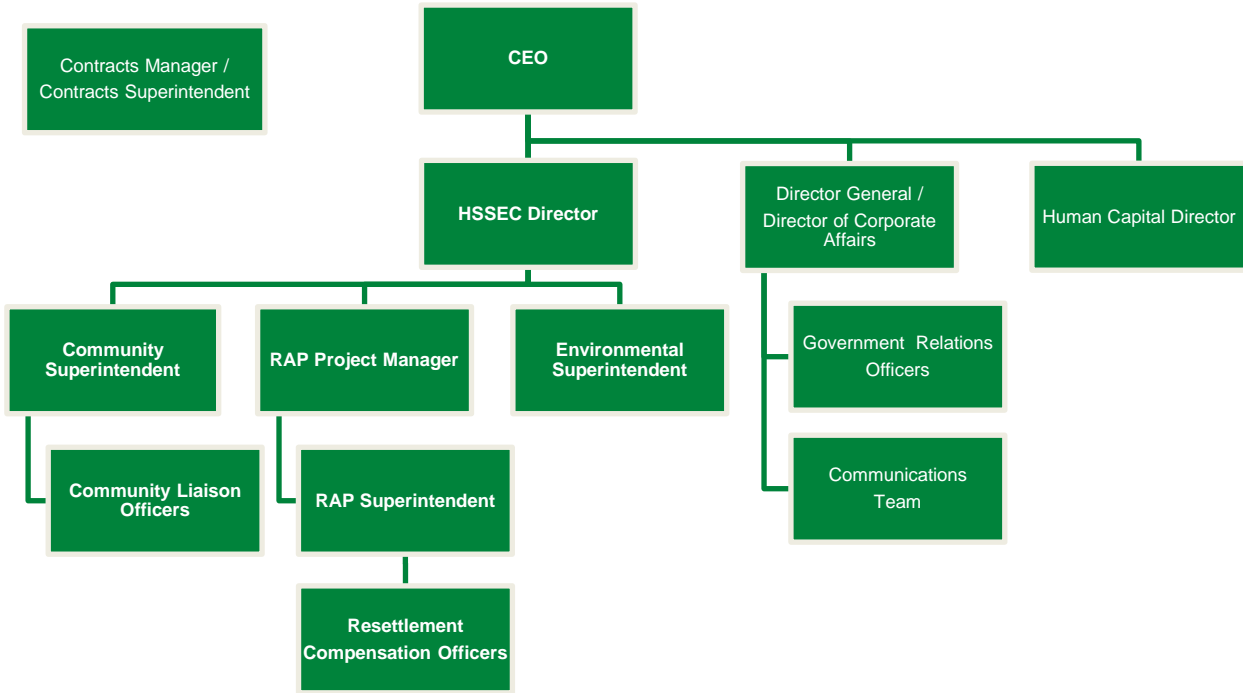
Contracts Manager / Contracts Superintendent

CEO

HSSEC Director

Director General / Director of Corporate Affairs

Human Capital Director

Community Superintendent

RAP Project Manager

Environmental Superintendent

Government Relations Officers

Community Liaison Officers

RAP Superintendent

Communications Team

Resettlement Compensation Officers